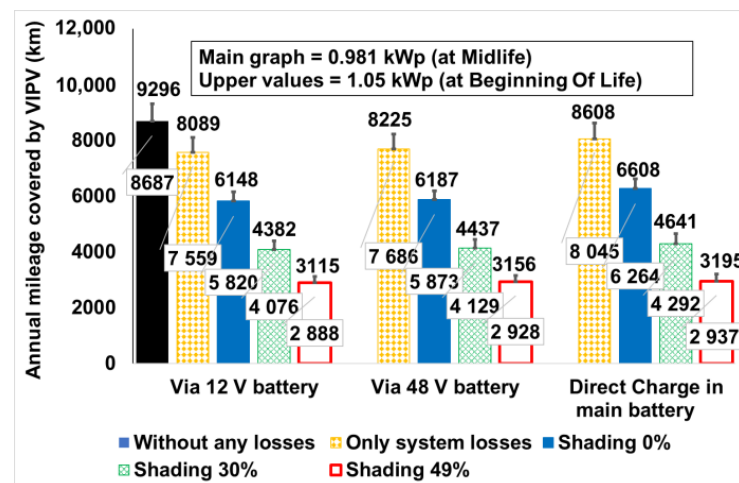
Annual mileage covered by VIPV (km)

12,000
10,000
8000
6000
4000
2000
0

Main graph = 0.981 kWp (at Midlife)
Upper values = 1.05 kWp (at Beginning Of Life)

9296
8687
8089
7 559
6148
5 820
4382
4 076
3115
2 888

8225
7 686
6187
5 873
4437
4 129
3156
2 928

8608
8 045
6608
6 264
4641
4 292
3195
2 937

Via 12 V battery
Via 48 V battery
Direct Charge in main battery

Without any losses
Only system losses
Shading 0%
Shading 30%
Shading 49%